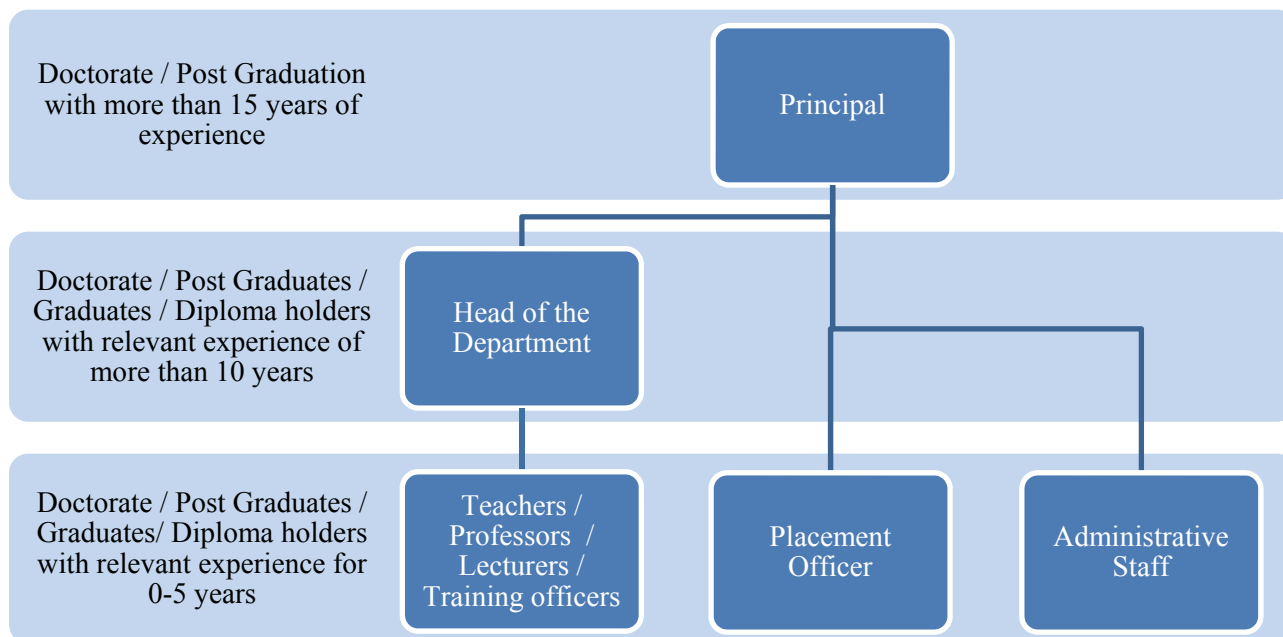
Doctorate / Post Graduation with more than 15 years of experience

Principal

Doctorate / Post Graduates / Graduates / Diploma holders with relevant experience of more than 10 years

Head of the Department

Doctorate / Post Graduates / Graduates/ Diploma holders with relevant experience for 0-5 years

Teachers / Professors / Lecturers / Training officers

Placement Officer

Administrative Staff